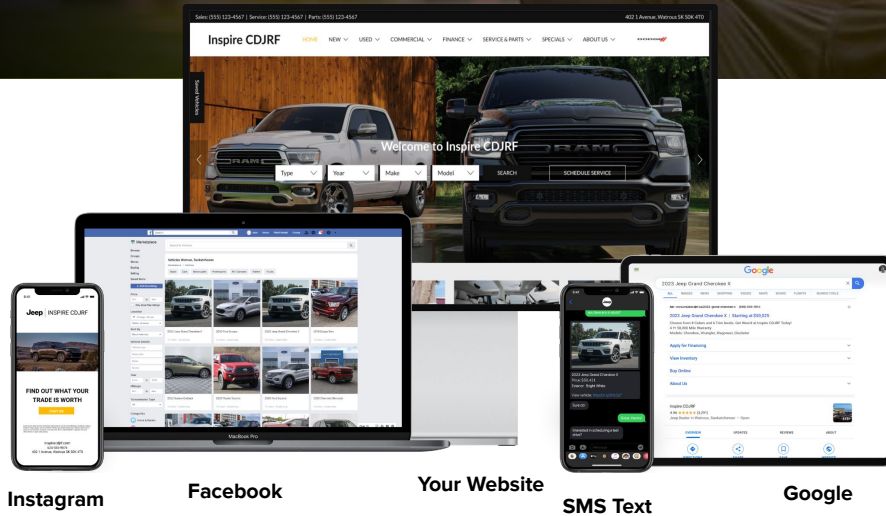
Sales: (555) 123-4567 | Service: (555) 123-4567 | Parts: (555) 123-4567

402 1 Avenue, Watrous SK S0K 4T0

Inspire CDJRF

HOME NEW USED COMMERCIAL FINANCE SERVICE & PARTS SPECIALS ABOUT US

Saved Vehicles

Welcome to Inspire CDJRF

Type Year Make Model SEARCH SCHEDULE SERVICE

Marketplace

Vehicles Watrous, Saskatchewan

MacBook Pro

Jeep | INSPIRE CDJRF

FIND OUT WHAT YOUR TRADE IS WORTH

inspirecdjrf.com

402 1 Avenue, Watrous SK S0K 4T0

2023 Jeep Grand Cherokee X

Google

2023 Jeep Grand Cherokee X

2023 Jeep Grand Cherokee X | Starting at $55,825

Apply for Financing

View Inventory

Buy Online

About Us

Inspire CDJRF

OVERVIEW UPDATES REVIEWS ABOUT

Instagram

Facebook

Your Website

SMS Text

Google